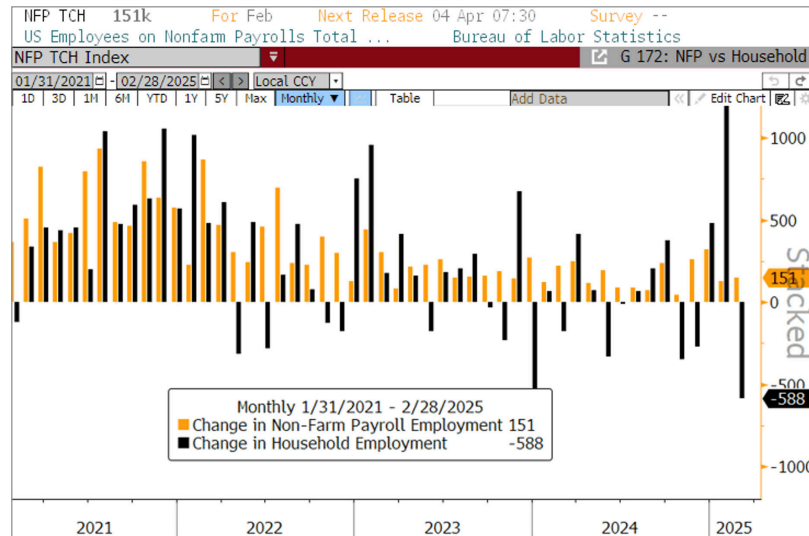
NFP TCH 151k For Feb Next Release 04 Apr 07:30 Survey --
US Employees on Nonfarm Payrolls Total ... Bureau of Labor Statistics
NFP TCH Index G 172: NFP vs Household
01/31/2021 - 02/28/2025 Local CCY
1D 3D 1M 6M YTD 1Y 5Y Max Monthly Table Add Data Edit Chart

1000
500
151
0
-500
-588
-1000

Stacked

Monthly 1/31/2021 - 2/28/2025
Change in Non-Farm Payroll Employment 151
Change in Household Employment -588

2021 2022 2023 2024 2025